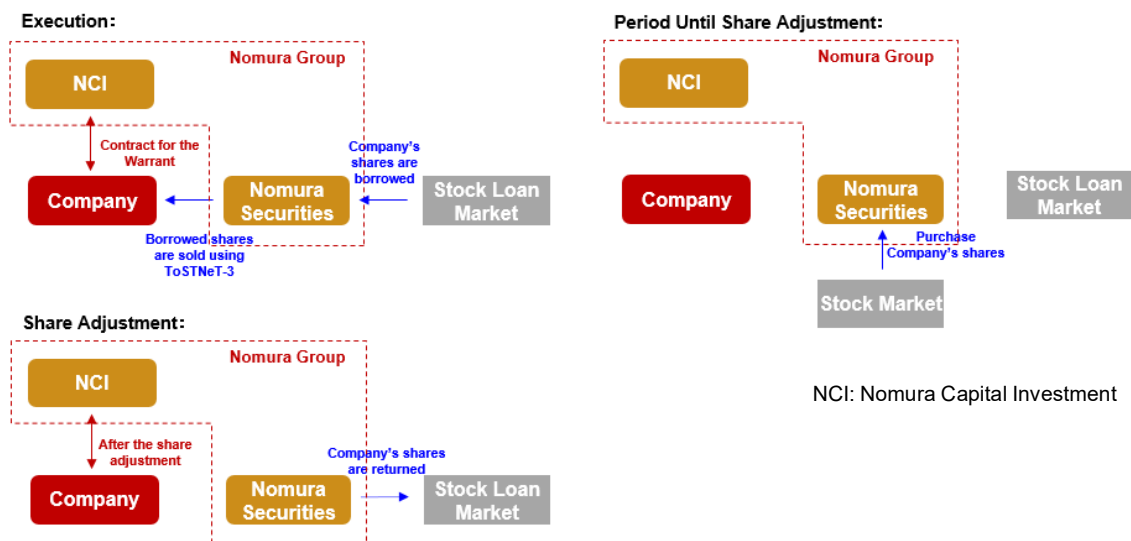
Execution:

Nomura Group

NCI

Contract for the Warrant

Company

Nomura Securities

Company's shares are borrowed

Stock Loan Market

Borrowed shares are sold using ToSTNeT-3

Period Until Share Adjustment:

Nomura Group

NCI

Company

Nomura Securities

Stock Loan Market

Purchase Company's shares

Stock Market

Share Adjustment:

Nomura Group

NCI

After the share adjustment

Company

Nomura Securities

Company's shares are returned

Stock Loan Market

NCI: Nomura Capital Investment